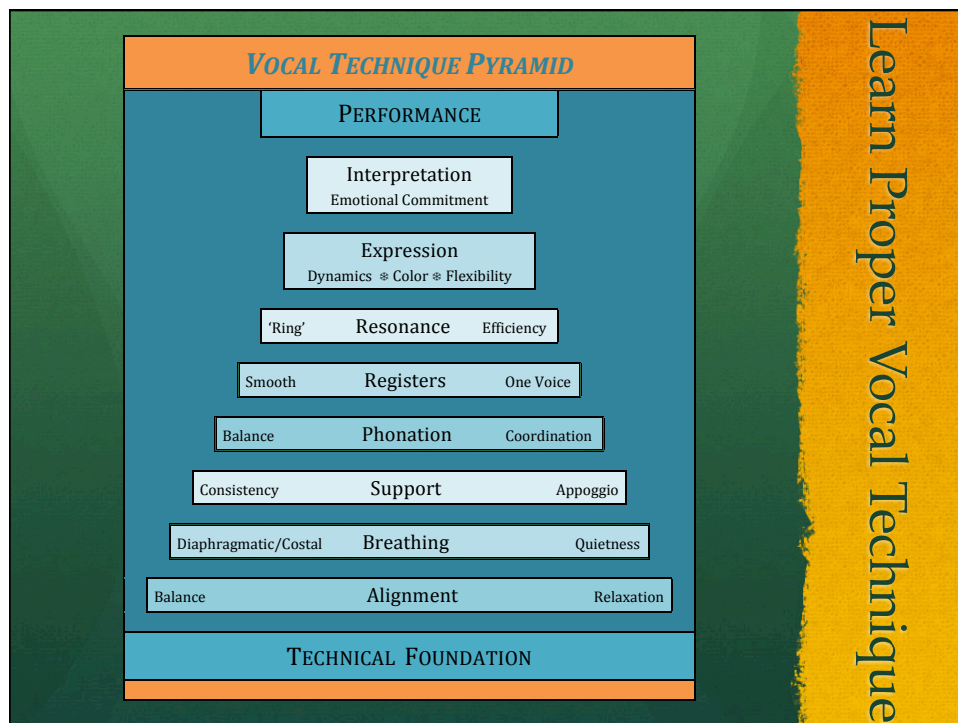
VOCAL TECHNIQUE PYRAMID

PERFORMANCE

Interpretation
Emotional Commitment

Expression
Dynamics ❄ Color ❄ Flexibility

'Ring' Resonance Efficiency

Smooth Registers One Voice

Balance Phonation Coordination

Consistency Support Appoggio

Diaphragmatic/Costal Breathing Quietness

Balance Alignment Relaxation

TECHNICAL FOUNDATION

Learn Proper Vocal Technique